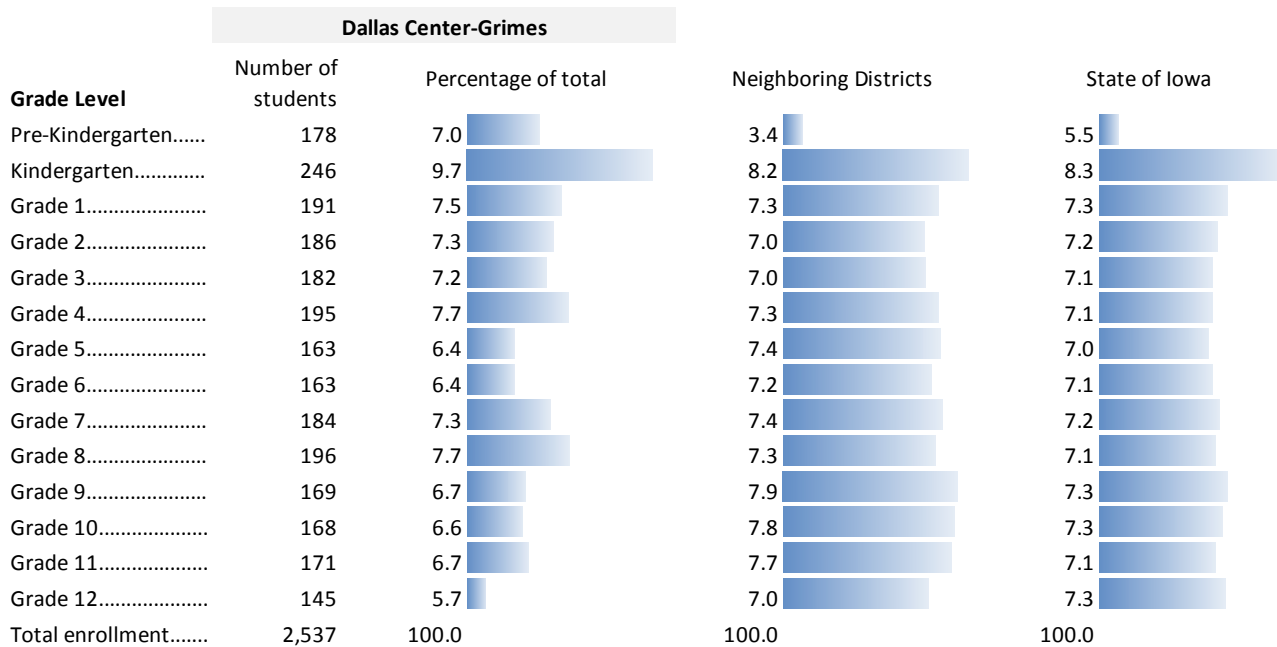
Dallas Center-Grimes

| Grade Level | Number of students | Percentage of total | Neighboring Districts | State of Iowa |
|---|---|---|---|---|
| Pre-Kindergarten...... | 178 | 7.0 | 3.4 | 5.5 |
| Kindergarten............ | 246 | 9.7 | 8.2 | 8.3 |
| Grade 1...................... | 191 | 7.5 | 7.3 | 7.3 |
| Grade 2...................... | 186 | 7.3 | 7.0 | 7.2 |
| Grade 3...................... | 182 | 7.2 | 7.0 | 7.1 |
| Grade 4...................... | 195 | 7.7 | 7.3 | 7.1 |
| Grade 5...................... | 163 | 6.4 | 7.4 | 7.0 |
| Grade 6...................... | 163 | 6.4 | 7.2 | 7.1 |
| Grade 7...................... | 184 | 7.3 | 7.4 | 7.2 |
| Grade 8...................... | 196 | 7.7 | 7.3 | 7.1 |
| Grade 9...................... | 169 | 6.7 | 7.9 | 7.3 |
| Grade 10.................... | 168 | 6.6 | 7.8 | 7.3 |
| Grade 11.................... | 171 | 6.7 | 7.7 | 7.1 |
| Grade 12.................... | 145 | 5.7 | 7.0 | 7.3 |
| Total enrollment....... | 2,537 | 100.0 | 100.0 | 100.0 |